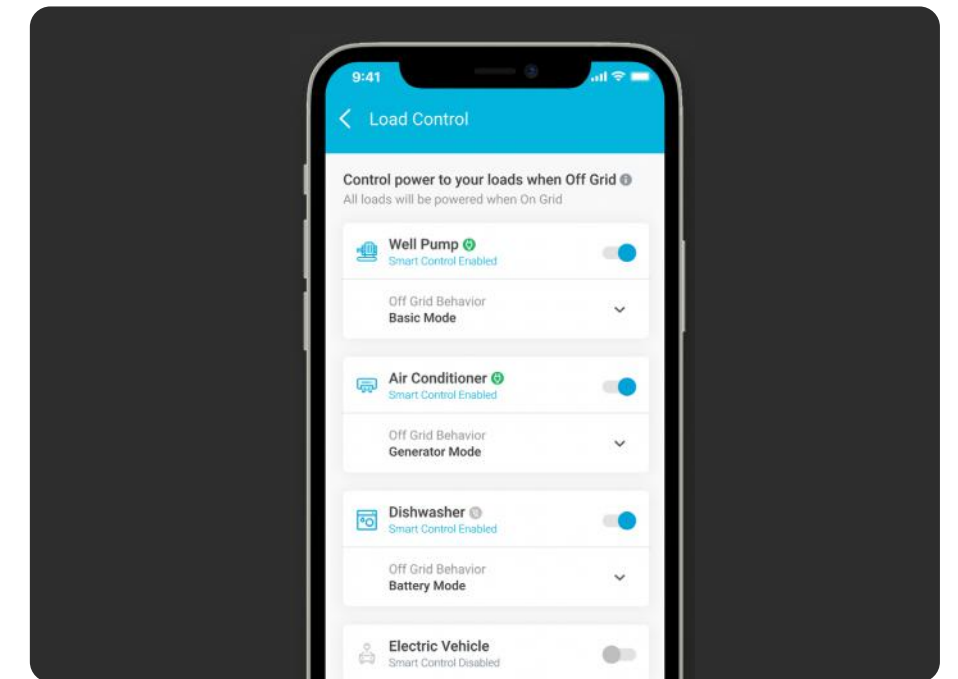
9:41

Load Control

Control power to your loads when Off Grid
All loads will be powered when On Grid

Well Pump
Smart Control Enabled

Off Grid Behavior
Basic Mode

Air Conditioner
Smart Control Enabled

Off Grid Behavior
Generator Mode

Dishwasher
Smart Control Enabled

Off Grid Behavior
Battery Mode

Electric Vehicle
Smart Control Disabled